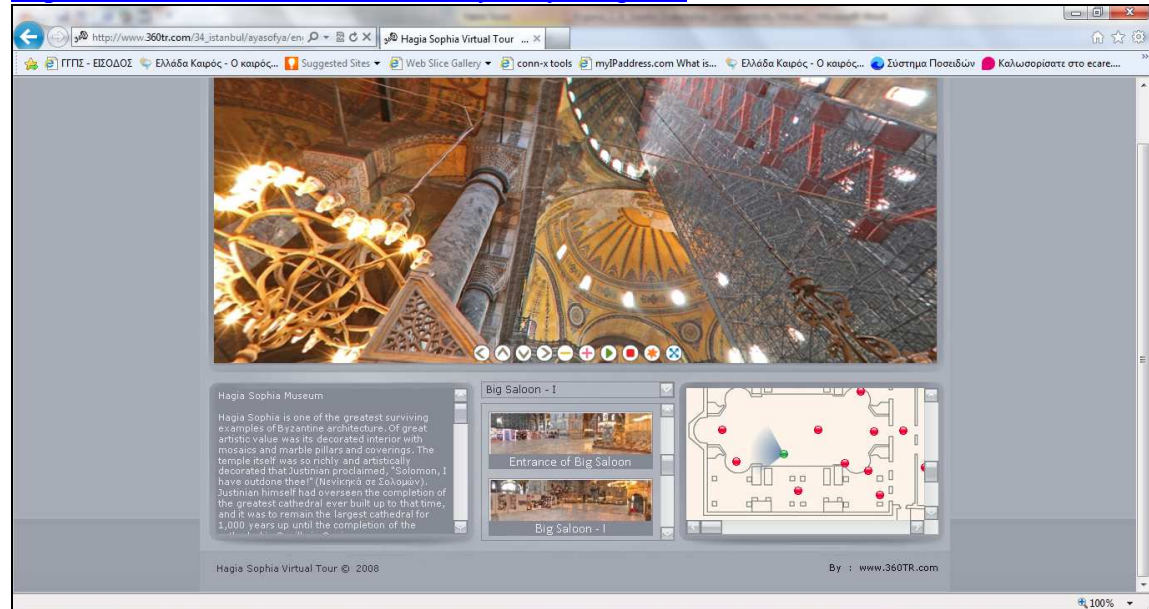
http://www.360tr.com/34_istanbul/ayasofya/en

Hagia Sophia Virtual Tour

ΓΓΠΣ - ΕΙΣΟΔΟΣ  Ελλάδα Καιρός - Ο καιρός...  Suggested Sites  Web Slice Gallery  conn-x tools  myIPaddress.com What is...  Ελλάδα Καιρός - Ο καιρός...  Σύστημα Ποσειδών  Καλωσορίσατε στο ecare...

Hagia Sophia Museum

Hagia Sophia is one of the greatest surviving examples of Byzantine architecture. Of great artistic value was its decorated interior with mosaics and marble pillars and coverings. The temple itself was so richly and artistically decorated that Justinian proclaimed, "Solomon, I have outdone thee!" (Νενίκηκά σε Σολομών). Justinian himself had overseen the completion of the greatest cathedral ever built up to that time, and it was to remain the largest cathedral for 1,000 years up until the completion of the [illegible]

Big Saloon - I

Entrance of Big Saloon

Big Saloon - I

Hagia Sophia Virtual Tour © 2008

By : www.360TR.com

100%